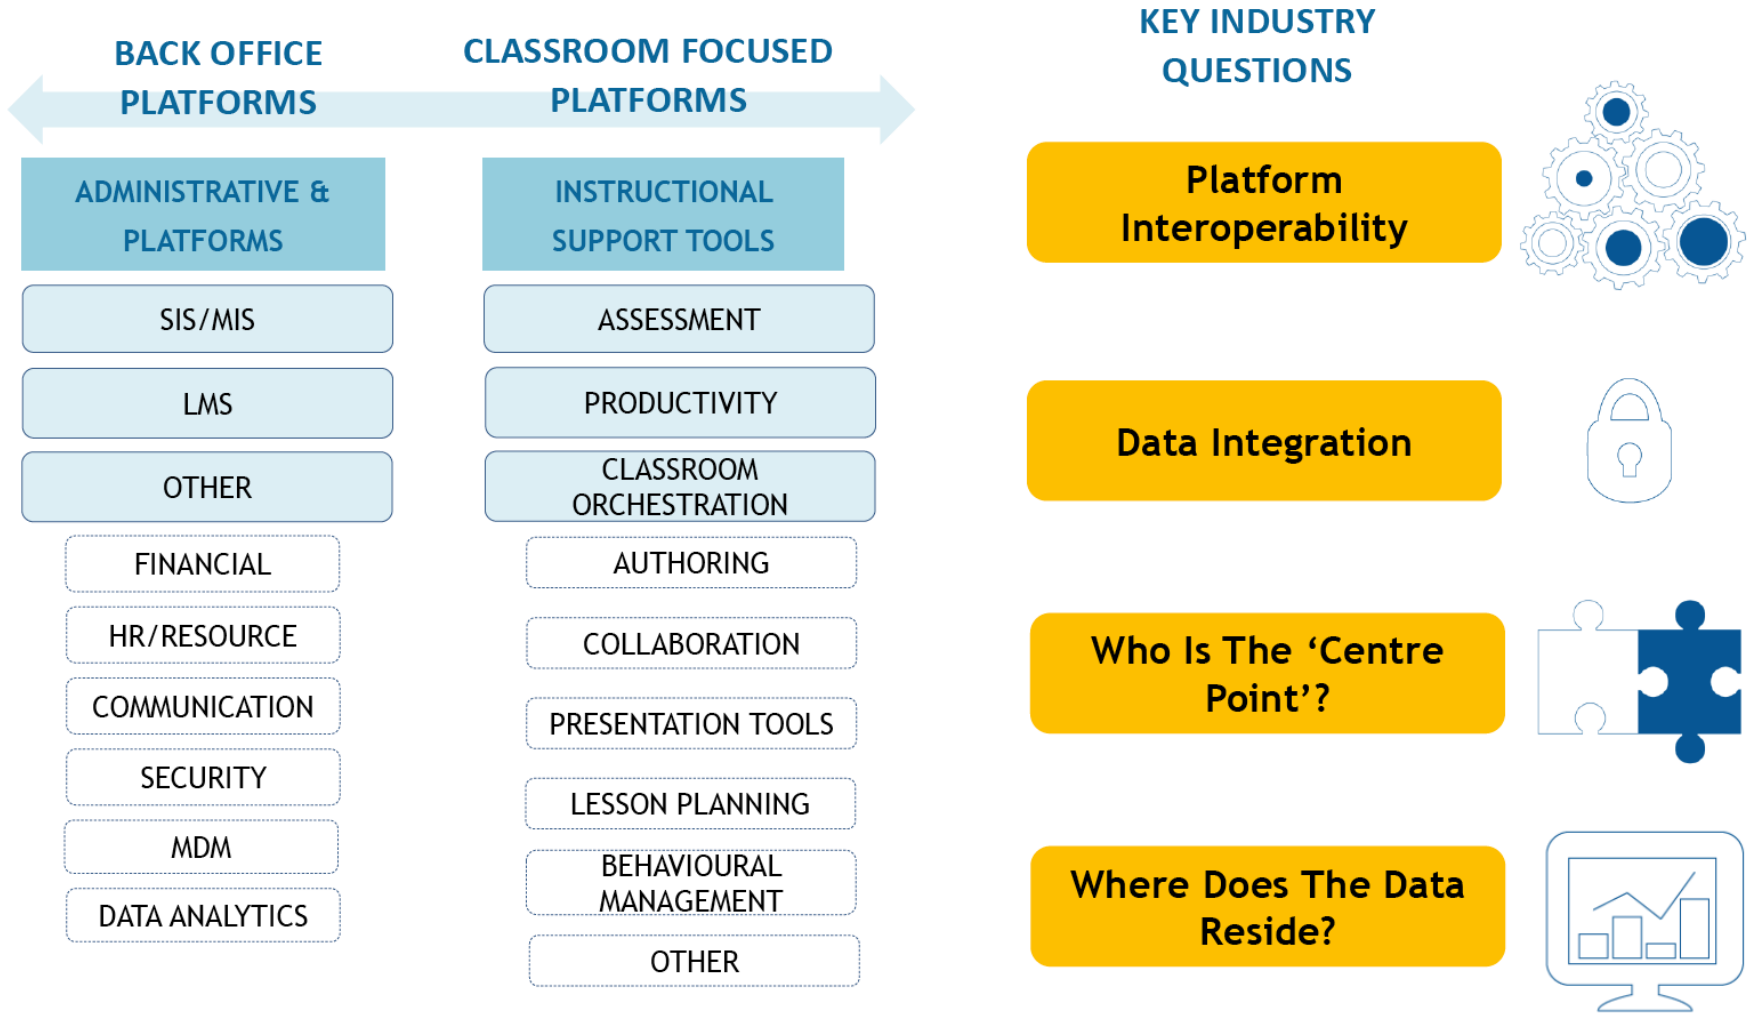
BACK OFFICE PLATFORMS

CLASSROOM FOCUSED PLATFORMS

KEY INDUSTRY QUESTIONS

ADMINISTRATIVE & PLATFORMS

SIS/MIS

LMS

OTHER

FINANCIAL

HR/RESOURCE

COMMUNICATION

SECURITY

MDM

DATA ANALYTICS

INSTRUCTIONAL SUPPORT TOOLS

ASSESSMENT

PRODUCTIVITY

CLASSROOM ORCHESTRATION

AUTHORING

COLLABORATION

PRESENTATION TOOLS

LESSON PLANNING

BEHAVIOURAL MANAGEMENT

OTHER

Platform Interoperability

Data Integration

Who Is The ‘Centre Point’?

Where Does The Data Reside?